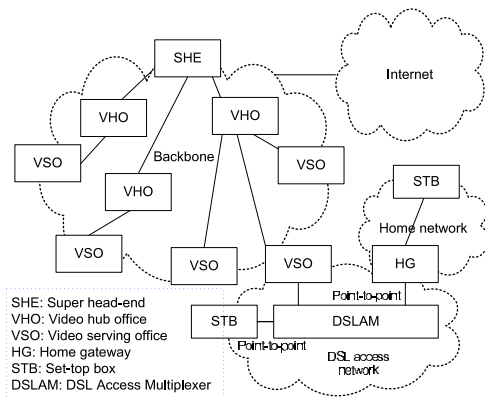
SHE

Internet

VHO

VHO

VSO

Backbone

VSO

VHO

STB

Home network

VSO

VSO

VSO

HG

Point-to-point

STB

DSLAM

Point-to-point

DSL access network

SHE: Super head-end
VHO: Video hub office
VSO: Video serving office
HG: Home gateway
STB: Set-top box
DSLAM: DSL Access Multiplexer